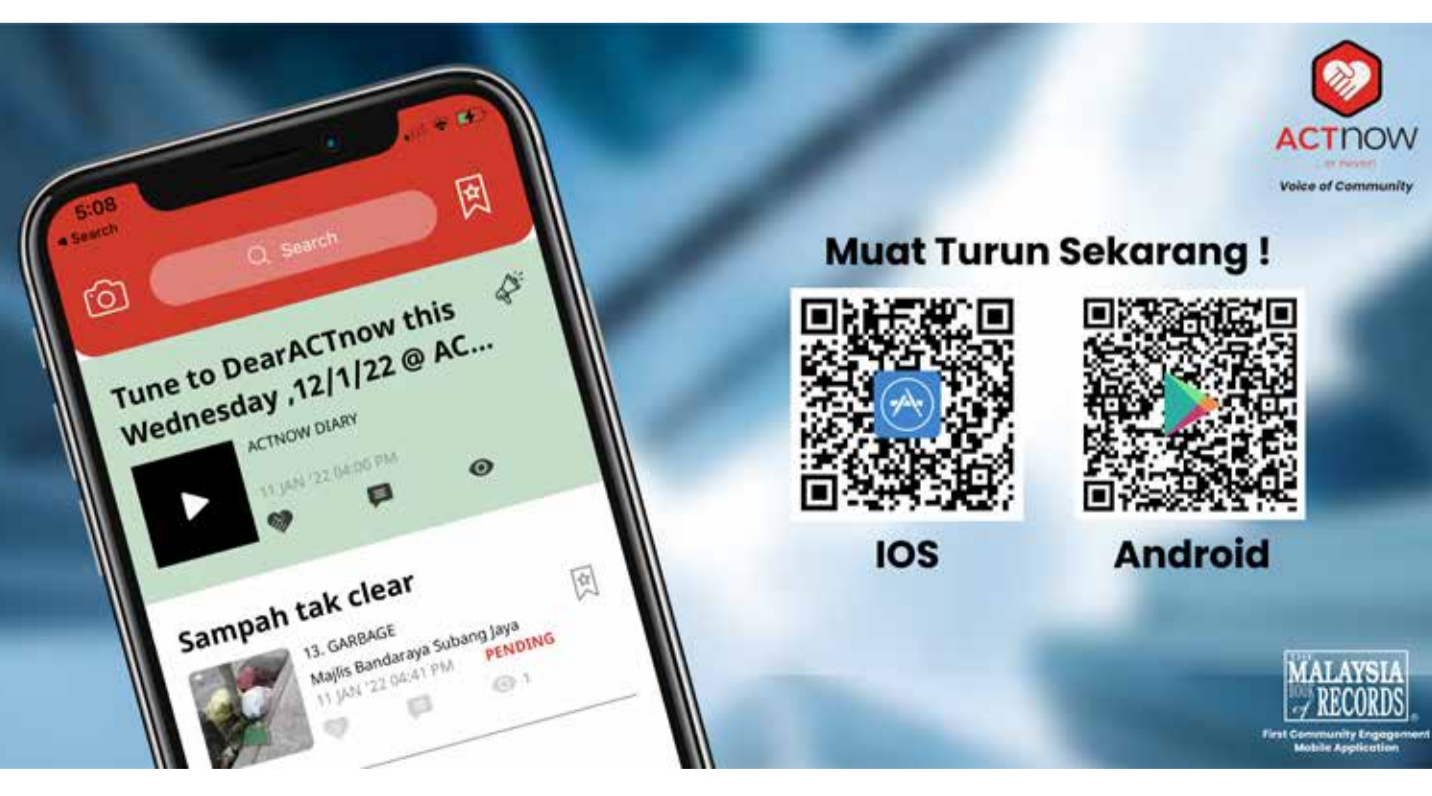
5:08
◂ Search

Search

Tune to DearACTnow this Wednesday ,12/1/22 @ AC...

ACTNOW DIARY

11 JAN '22 04:00 PM

Sampah tak clear

13. GARBAGE

Majlis Bandaraya Subang Jaya

PENDING

11 JAN '22 04:41 PM

1

ACTnow

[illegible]

Voice of Community

Muat Turun Sekarang !

IOS

Android

MALAYSIA BOOK of RECORDS

First Community Engagement Mobile Application